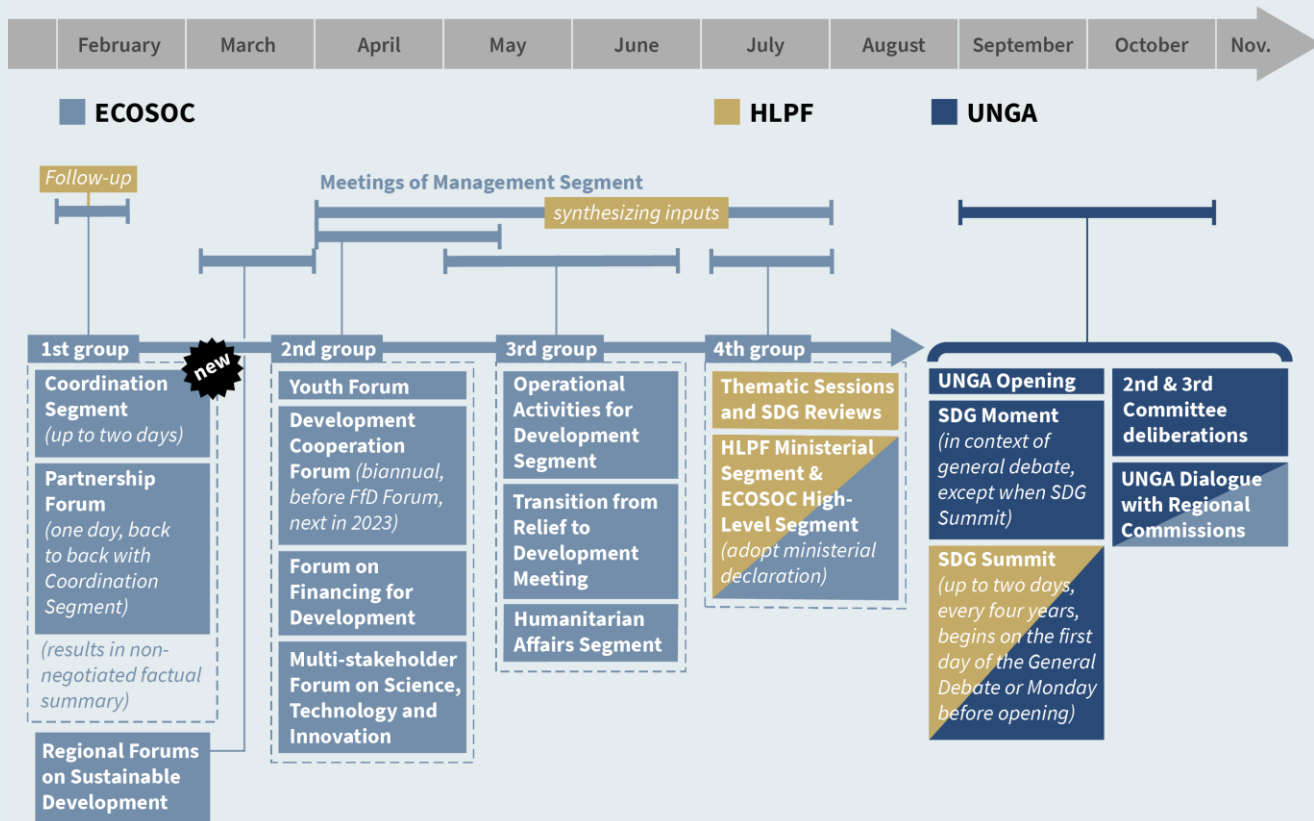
February March April May June July August September October Nov.

ECOSOC HLPF UNGA

Follow-up

Meetings of Management Segment

synthesizing inputs

1st group

new

Coordination Segment (up to two days)

Partnership Forum (one day, back to back with Coordination Segment)

(results in non-negotiated factual summary)

Regional Forums on Sustainable Development

2nd group

Youth Forum

Development Cooperation Forum (biannual, before FfD Forum, next in 2023)

Forum on Financing for Development

Multi-stakeholder Forum on Science, Technology and Innovation

3rd group

Operational Activities for Development Segment

Transition from Relief to Development Meeting

Humanitarian Affairs Segment

4th group

Thematic Sessions and SDG Reviews

HLPF Ministerial Segment & ECOSOC High-Level Segment (adopt ministerial declaration)

UNGA Opening

SDG Moment (in context of general debate, except when SDG Summit)

SDG Summit (up to two days, every four years, begins on the first day of the General Debate or Monday before opening)

2nd & 3rd Committee deliberations

UNGA Dialogue with Regional Commissions